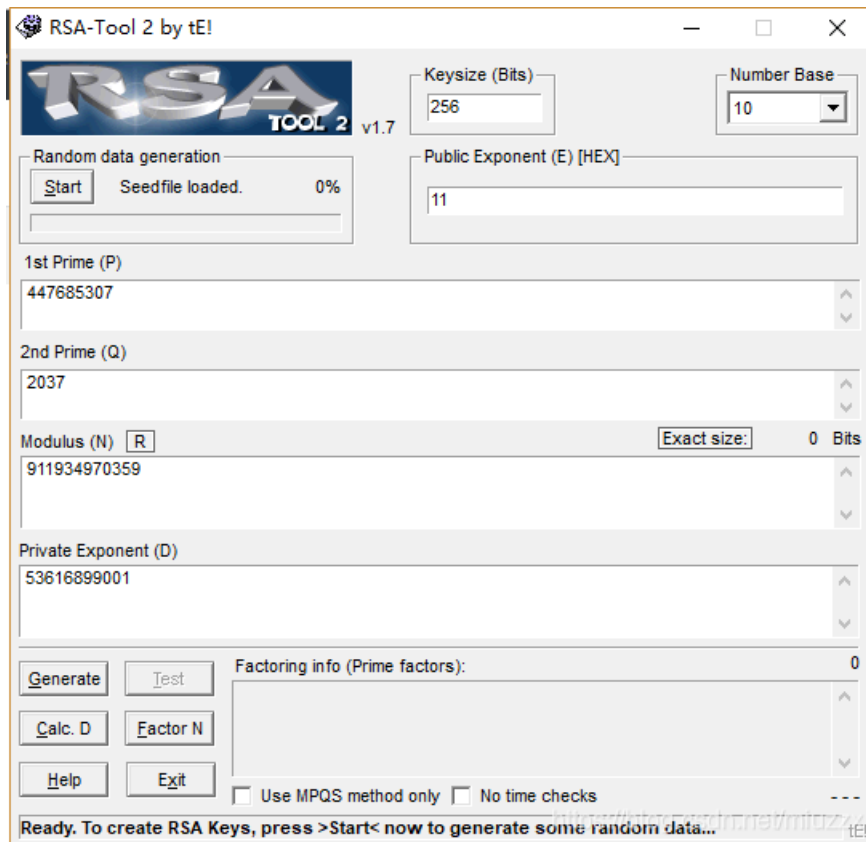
RSA-Tool 2 by tE!

RSA TOOL 2 v1.7

Keysize (Bits)
256

Number Base
10

Random data generation
Start
Seedfile loaded.
0%

Public Exponent (E) [HEX]
11

1st Prime (P)
447685307

2nd Prime (Q)
2037

Modulus (N) R
Exact size: 0 Bits
911934970359

Private Exponent (D)
53616899001

Generate
Test
Calc. D
Factor N
Help
Exit

Factoring info (Prime factors):
0

Use MPQS method only
No time checks
- - -

Ready. To create RSA Keys, press >Start< now to generate some random data...
https://blog.csdn.net/miuzzx
tE!